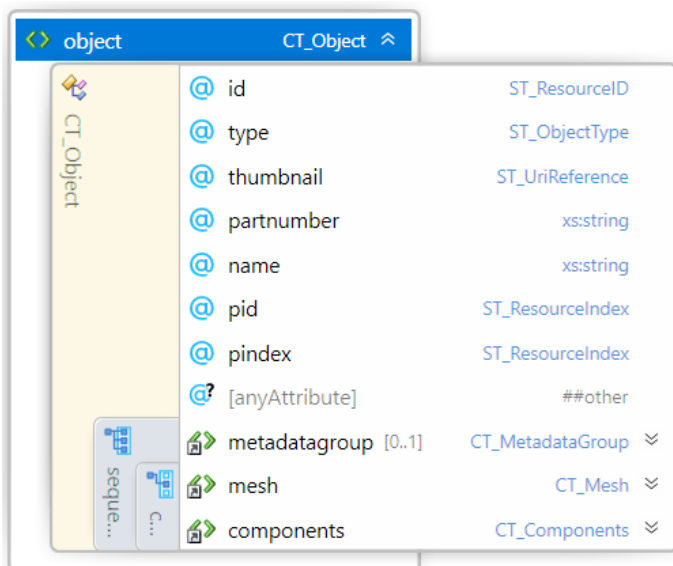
object CT_Object

CT_Object

@ id ST_ResourceID

@ type ST_ObjectType

@ thumbnail ST_UriReference

@ partnumber xs:string

@ name xs:string

@ pid ST_ResourceIndex

@ pindex ST_ResourceIndex

@? [anyAttribute] ##other

seque...

C...

metadatagroup [0..1] CT_MetadataGroup

mesh CT_Mesh

components CT_Components